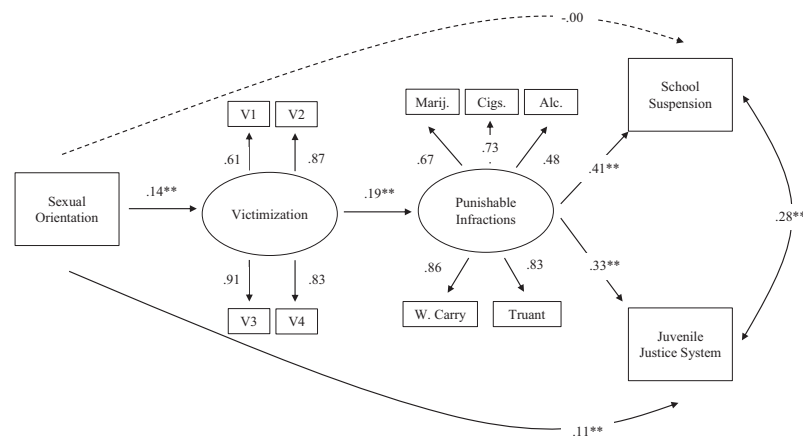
-.00

School Suspension

V1 V2

Marij. Cigs. Alc.

.61 .87

.67 .73 .48

.41**

Sexual Orientation

.14**

Victimization

.19**

Punishable Infractions

.28**

.91 .83

.86 .83

.33**

V3 V4

W. Carry Truant

Juvenile Justice System

.11**